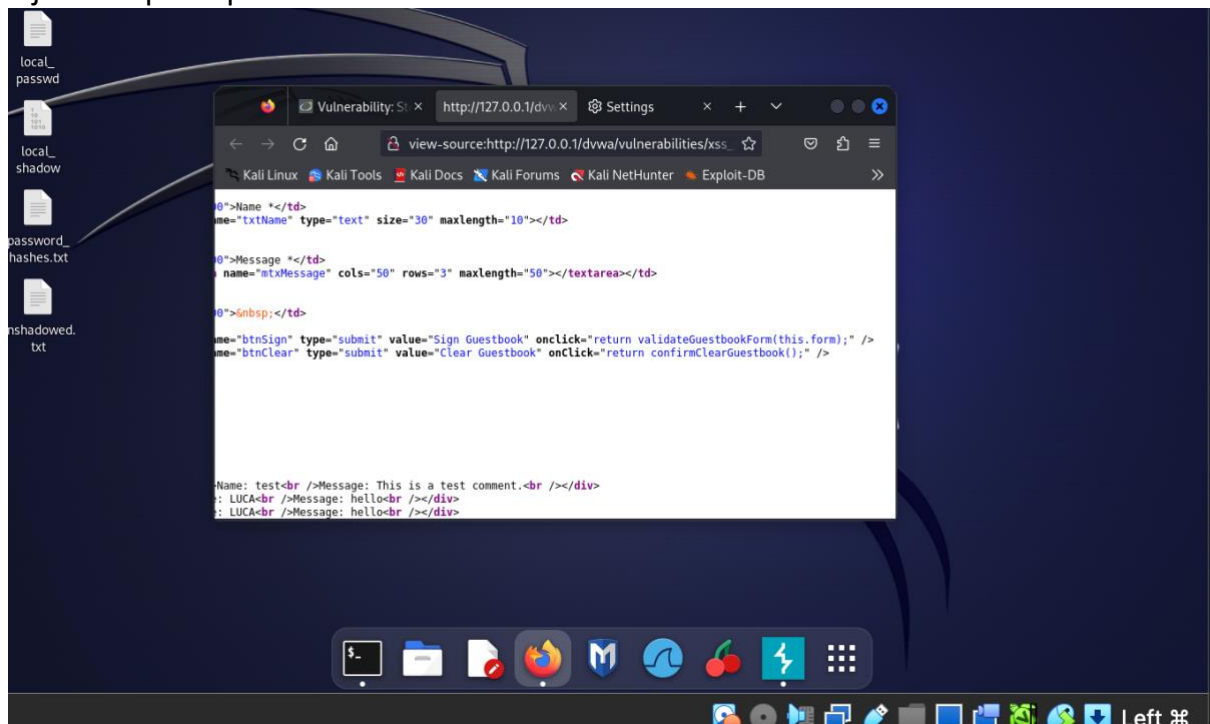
local_
passwd

local_
shadow

password_
hashes.txt

nshadowed.
txt

Vulnerability: St ×
http://127.0.0.1/dv ×
Settings

view-source:http://127.0.0.1/dvwa/vulnerabilities/xss_

Kali Linux
Kali Tools
Kali Docs
Kali Forums
Kali NetHunter
Exploit-DB

0">Name *</td>
me="txtName" type="text" size="30" maxlength="10"></td>

0">Message *</td>
name="mtxMessage" cols="50" rows="3" maxlength="50"></textarea></td>

0">&nbsp;</td>

me="btnSign" type="submit" value="Sign Guestbook" onclick="return validateGuestbookForm(this.form);" />
me="btnClear" type="submit" value="Clear Guestbook" onClick="return confirmClearGuestbook();" />

Name: test<br />Message: This is a test comment.<br /></div>
: LUCA<br />Message: hello<br /></div>
: LUCA<br />Message: hello<br /></div>

Left ⌘